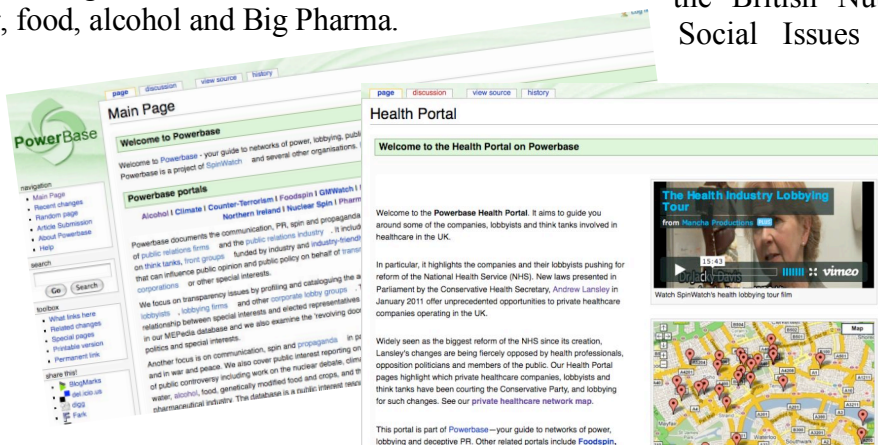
, food, alcohol and Big Pharma.

the British Nu
Social Issues

PowerBase

navigation
Main Page
Recent changes
Random page
Article Submission
About Powerbase
Help

search

Go Search

toolbox
What links here
Related changes
Special pages
Printable version
Permanent link

share this!
BlogMarks
del.icio.us
digg
Fark

page discussion view source history

Main Page

Welcome to Powerbase

Welcome to Powerbase - your guide to networks of power, lobbying, publ
Powerbase is a project of SpinWatch and several other organisations.

Powerbase portals

Alcohol | Climate | Counter-Terrorism | Foodspin | GMWatch | I
Northern Ireland | Nuclear Spin | Pharm

Powerbase documents the communication, PR, spin and propaganda
of public relations firms and the public relations industry. It includ
on think tanks, front groups funded by industry and industry-friendl
that can influence public opinion and public policy on behalf of trans
corporations or other special interests.

We focus on transparency issues by profiling and cataloguing the a
lobbyists, lobbying firms and other corporate lobby groups.
relationship between special interests and elected representatives
in our MEPedia database and we also examine the 'revolving door
politics and special interests.

Another focus is on communication, spin and propaganda in p
and in war and peace. We also cover public interest reporting on
of public controversy including work on the nuclear debate, clim
water, alcohol, food, genetically modified food and crops, and th
pharmaceutical industry. The database is a public interest resou

page discussion view source history

Health Portal

Welcome to the Health Portal on Powerbase

Welcome to the Powerbase Health Portal. It aims to guide you around some of the companies, lobbyists and think tanks involved in healthcare in the UK.

In particular, it highlights the companies and their lobbyists pushing for reform of the National Health Service (NHS). New laws presented in Parliament by the Conservative Health Secretary, Andrew Lansley in January 2011 offer unprecedented opportunities to private healthcare companies operating in the UK.

Widely seen as the biggest reform of the NHS since its creation, Lansley's changes are being fiercely opposed by health professionals, opposition politicians and members of the public. Our Health Portal pages highlight which private healthcare companies, lobbyists and think tanks have been courting the Conservative Party, and lobbying for such changes. See our private healthcare network map.

This portal is part of Powerbase—your guide to networks of power, lobbying and deceptive PR. Other related portals include Foodspin,

The Health Industry Lobbying Tour
from Mancha Productions PLUS
15:43
vimeo
Watch SpinWatch's health lobbying tour film

Map